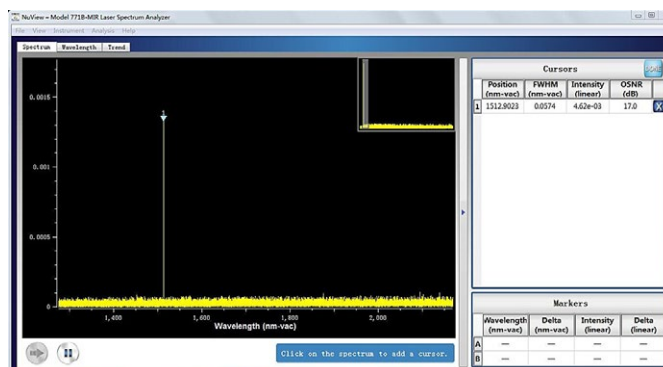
NuView - Model 771B-MIR Laser Spectrum Analyzer

File View Instrument Analysis Help

Spectrum Wavelength Trend

0.0015

0.001

0.0005

0

1

1,400 1,600 1,800 2,000

Wavelength (nm-vac)

Click on the spectrum to add a cursor.

Cursors

| | Position (nm-vac) | FWHM (nm-vac) | Intensity (linear) | OSNR (dB) | |
|---|---|---|---|---|---|
| 1 | 1512.9023 | 0.0574 | 4.62e-03 | 17.0 | X |

Markers

| | Wavelength (nm-vac) | Delta (nm-vac) | Intensity (linear) | Delta (linear) |
|---|---|---|---|---|
| A | — | — | — | — |
| B | — | — | — | — |